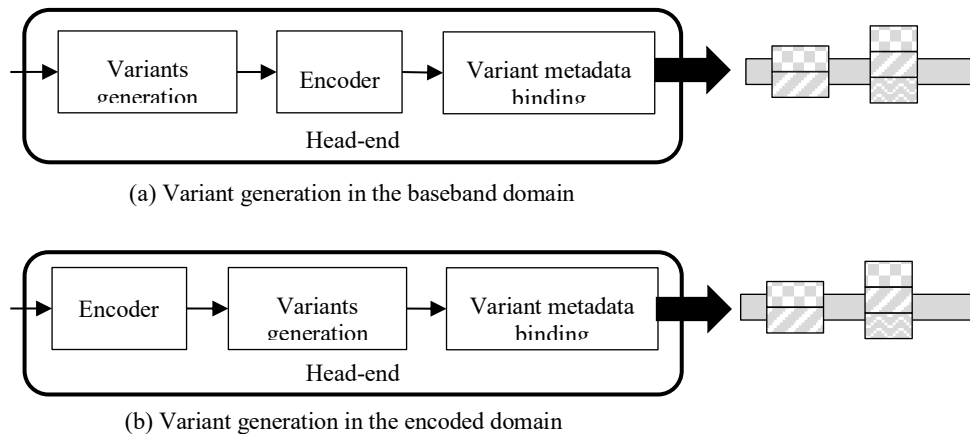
Variants generation

Encoder

Variant metadata binding

Head-end

(a) Variant generation in the baseband domain

Encoder

Variants generation

Variant metadata binding

Head-end

(b) Variant generation in the encoded domain